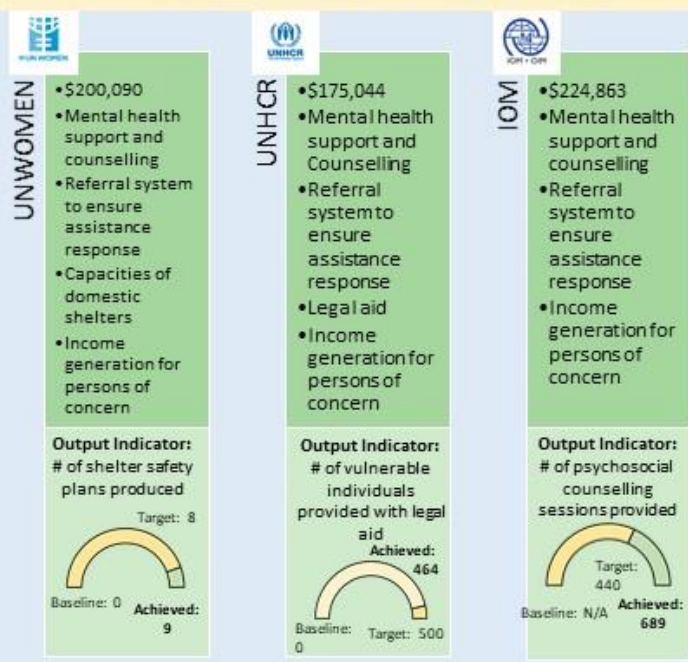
UN WOMEN

UNWOMEN

• $200,090
• Mental health support and counselling
• Referral system to ensure assistance response
• Capacities of domestic shelters
• Income generation for persons of concern

Output Indicator:
# of shelter safety plans produced

Target: 8
Baseline: 0
Achieved: 9

UNHCR

UNHCR

• $175,044
• Mental health support and Counselling
• Referral system to ensure assistance response
• Legal aid
• Income generation for persons of concern

Output Indicator:
# of vulnerable individuals provided with legal aid

Achieved: 464
Baseline: 0
Target: 500

IOM • OIM

IOM

• $224,863
• Mental health support and counselling
• Referral system to ensure assistance response
• Income generation for persons of concern

Output Indicator:
# of psychosocial counselling sessions provided

Target: 440
Baseline: N/A
Achieved: 689